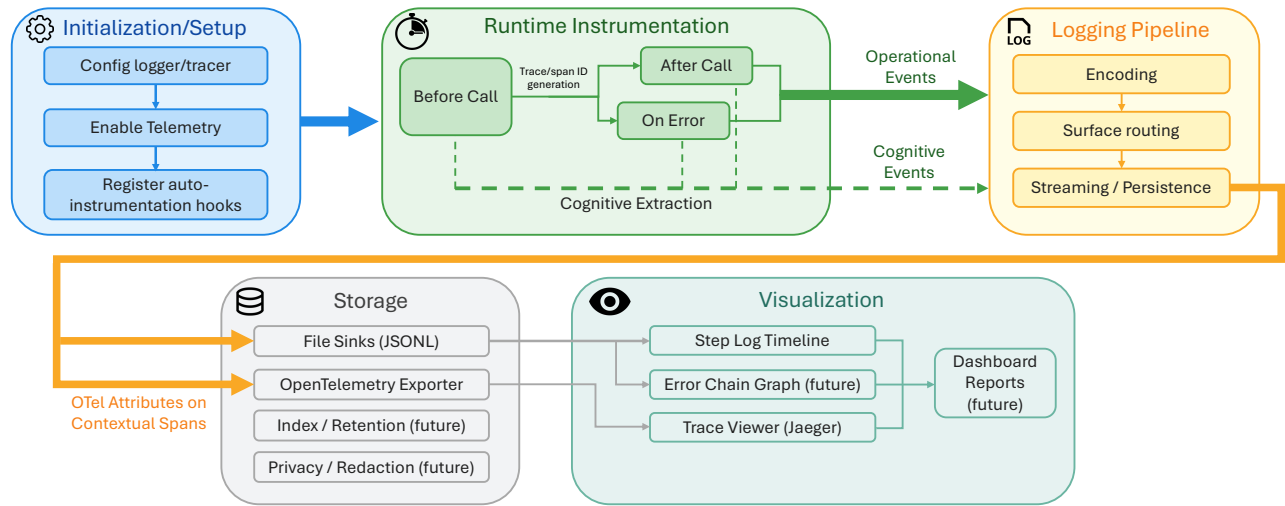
Initialization/Setup

Config logger/tracer

Enable Telemetry

Register auto-instrumentation hooks

Runtime Instrumentation

Before Call

Trace/span ID generation

After Call

On Error

Cognitive Extraction

Operational Events

Cognitive Events

LOG

Logging Pipeline

Encoding

Surface routing

Streaming / Persistence

Storage

File Sinks (JSONL)

OpenTelemetry Exporter

Index / Retention (future)

Privacy / Redaction (future)

OTel Attributes on Contextual Spans

Visualization

Step Log Timeline

Error Chain Graph (future)

Trace Viewer (Jaeger)

Dashboard Reports (future)